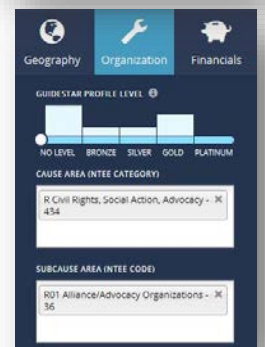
Geography Organization Financials

GUIDESTAR PROFILE LEVEL

NO LEVEL BRONZE SILVER GOLD PLATINUM

CAUSE AREA (NTEE CATEGORY)

R Civil Rights, Social Action, Advocacy - 434 ×

SUBCAUSE AREA (NTEE CODE)

R01 Alliance/Advocacy Organizations - 36 ×